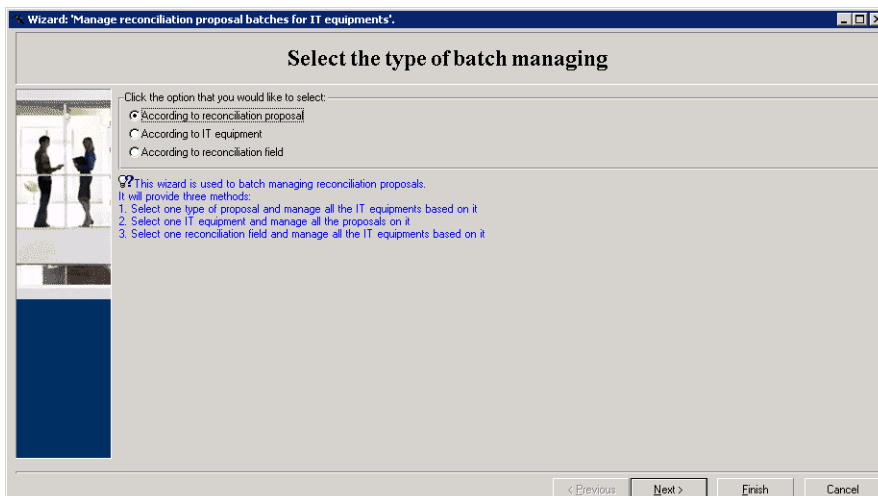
Wizard: 'Manage reconciliation proposal batches for IT equipments'.

Select the type of batch managing

Click the option that you would like to select:

According to reconciliation proposal

According to IT equipment

According to reconciliation field

This wizard is used to batch managing reconciliation proposals.
It will provide three methods:
1. Select one type of proposal and manage all the IT equipments based on it
2. Select one IT equipment and manage all the proposals on it
3. Select one reconciliation field and manage all the IT equipments based on it

< Previous | Next > | Finish | Cancel